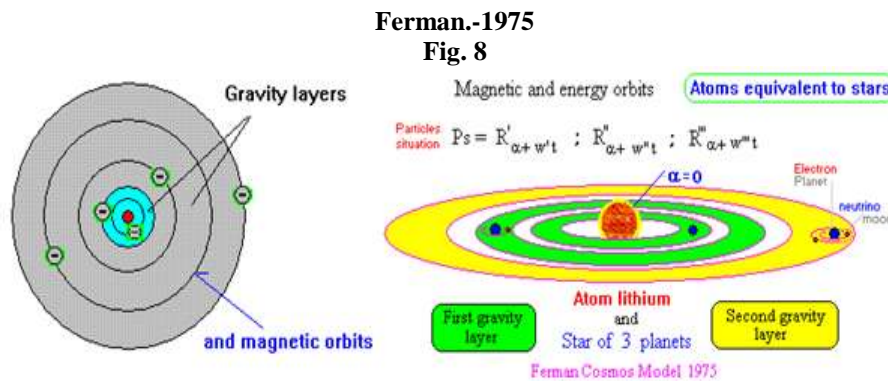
Ferman.-1975
Fig. 8

Gravity layers

and magnetic orbits

Magnetic and energy orbits

Atoms equivalent to stars

Particles situation $Ps = R'_{\alpha + w't}$ ; $R''_{\alpha + w''t}$ ; $R'''_{\alpha + w'''t}$

$\alpha = 0$

Electron
Planet

neutrino
moo

Atom lithium
and
Star of 3 planets

First gravity layer

Second gravity layer

Ferman Cosmos Model 1975